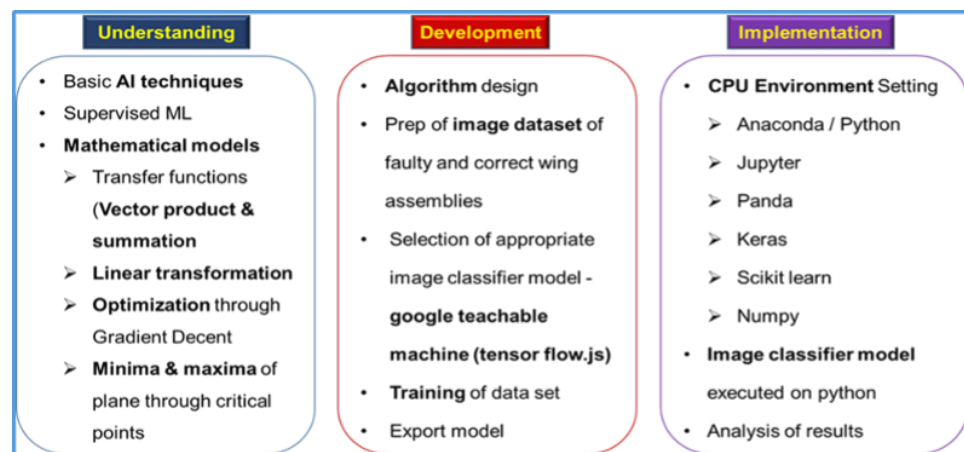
Understanding

• Basic AI techniques
• Supervised ML
• Mathematical models
➢ Transfer functions (Vector product & summation
➢ Linear transformation
➢ Optimization through Gradient Decent
➢ Minima & maxima of plane through critical points

Development

• Algorithm design
• Prep of image dataset of faulty and correct wing assemblies
• Selection of appropriate image classifier model - google teachable machine (tensor flow.js)
• Training of data set
• Export model

Implementation

• CPU Environment Setting
➢ Anaconda / Python
➢ Jupyter
➢ Panda
➢ Keras
➢ Scikit learn
➢ Numpy
• Image classifier model executed on python
• Analysis of results